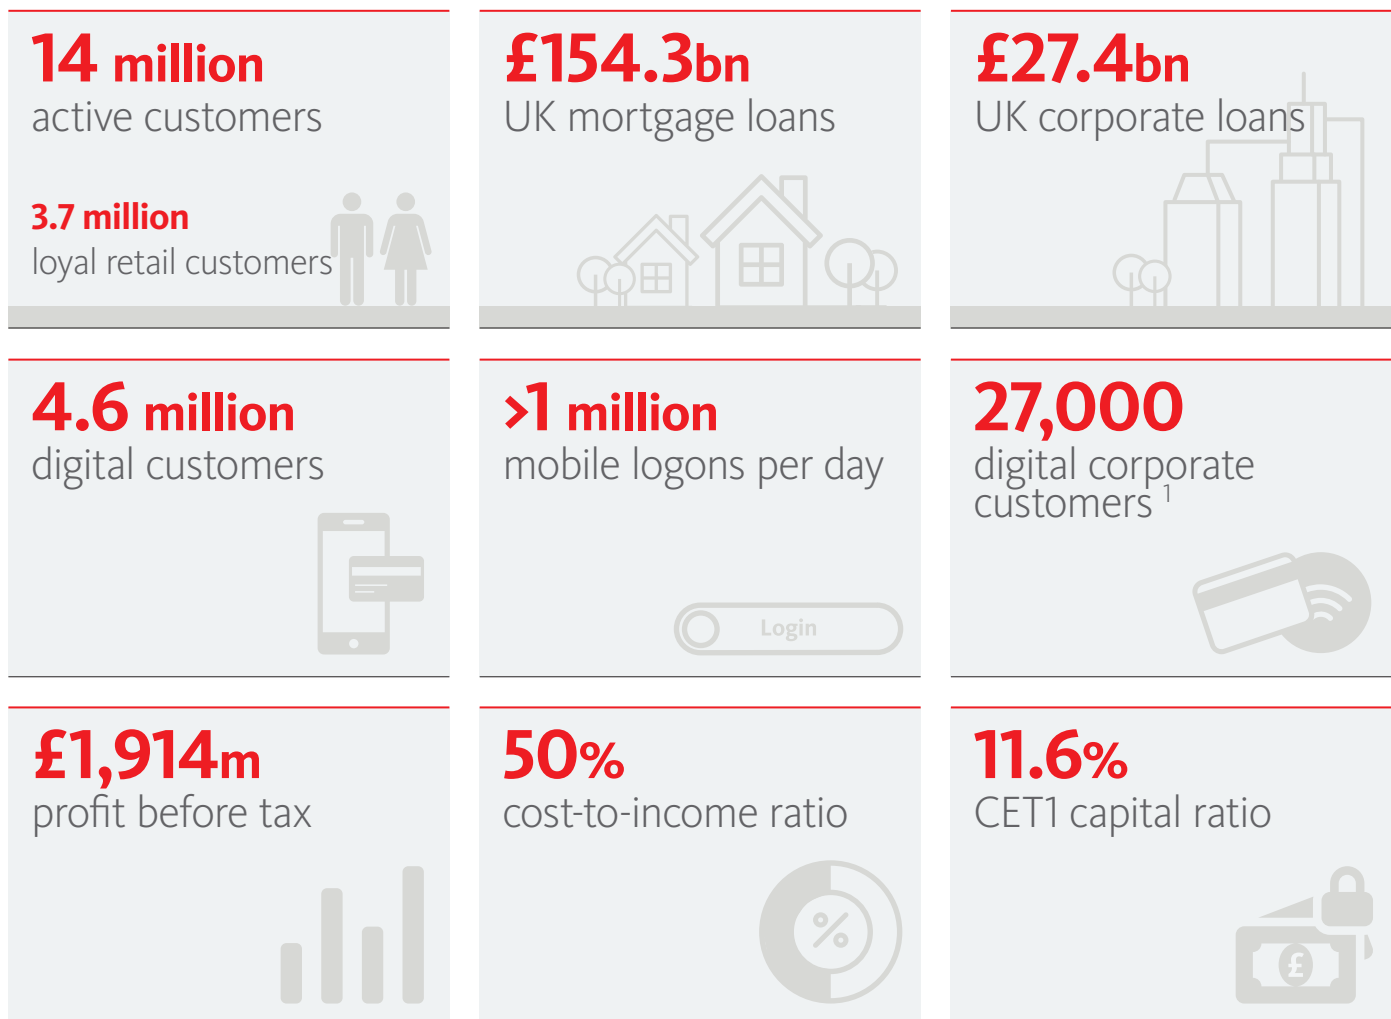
14 million
active customers

3.7 million
loyal retail customers

£154.3bn
UK mortgage loans

£27.4bn
UK corporate loans

4.6 million
digital customers

>1 million
mobile logons per day

Login

27,000
digital corporate customers $^1$

£1,914m
profit before tax

50%
cost-to-income ratio

%

11.6%
CET1 capital ratio

£